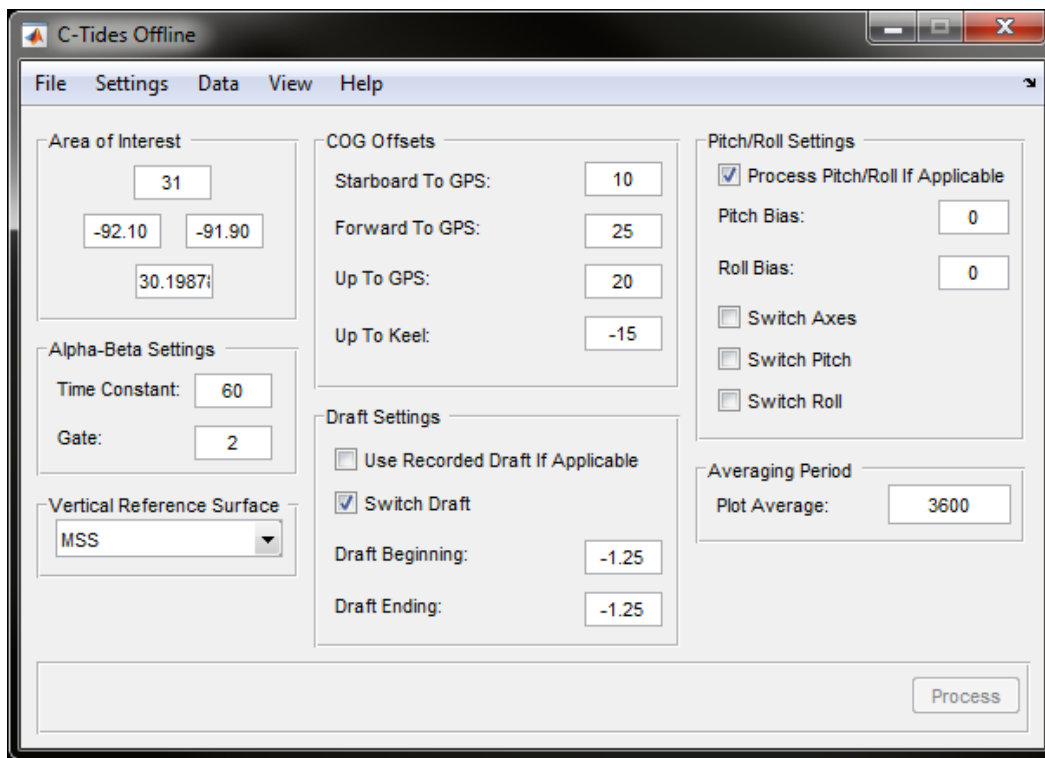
C-Tides Offline

File Settings Data View Help

Area of Interest
31
-92.10 -91.90
30.1987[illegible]

Alpha-Beta Settings
Time Constant: 60
Gate: 2

Vertical Reference Surface
MSS

COG Offsets
Starboard To GPS: 10
Forward To GPS: 25
Up To GPS: 20
Up To Keel: -15

Draft Settings
Use Recorded Draft If Applicable
Switch Draft
Draft Beginning: -1.25
Draft Ending: -1.25

Pitch/Roll Settings
Process Pitch/Roll If Applicable
Pitch Bias: 0
Roll Bias: 0
Switch Axes
Switch Pitch
Switch Roll

Averaging Period
Plot Average: 3600

Process